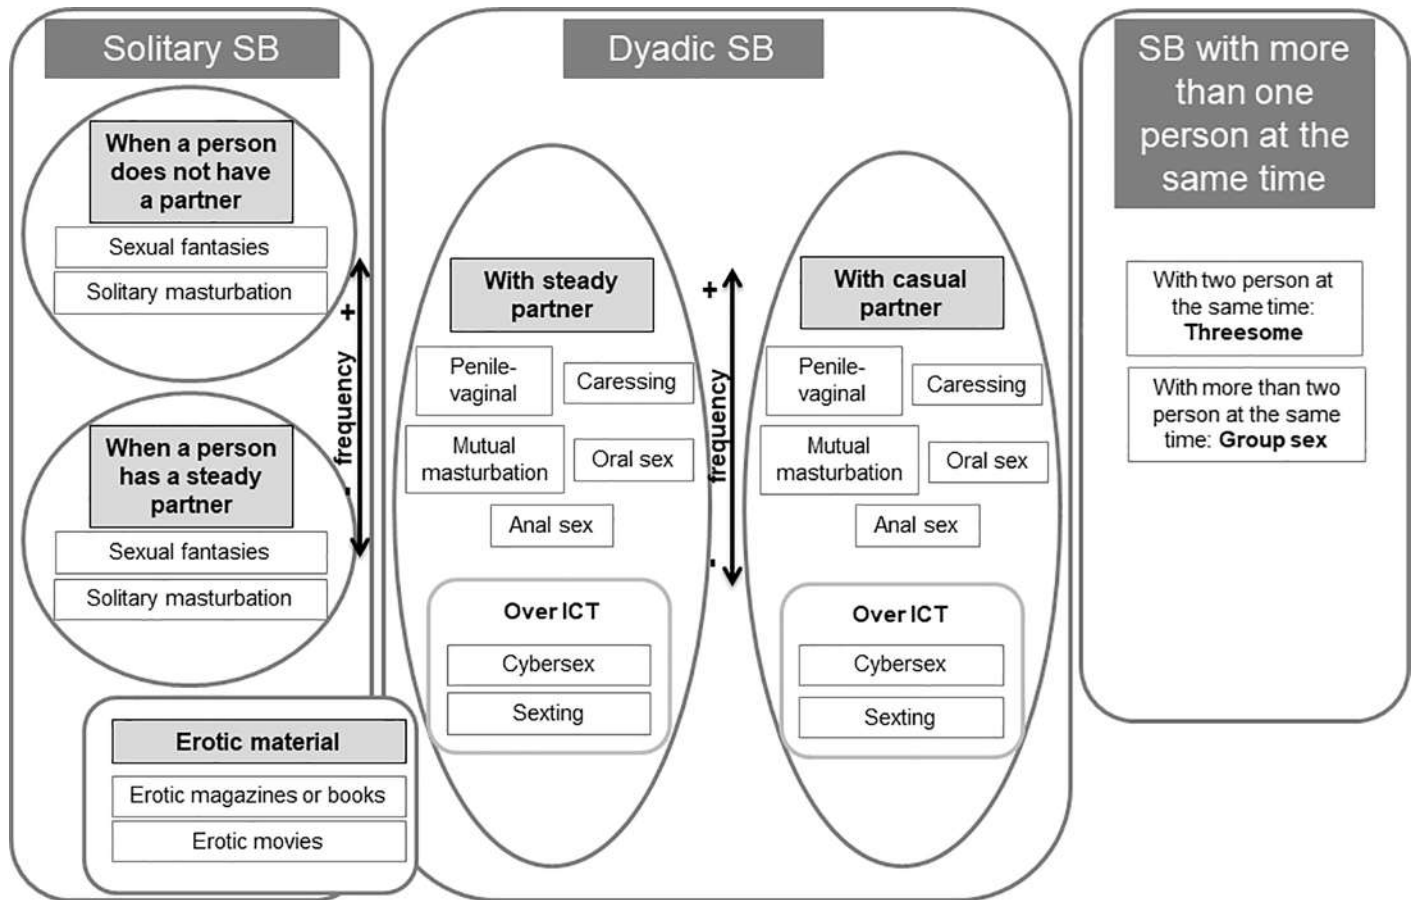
Solitary SB

When a person does not have a partner

Sexual fantasies

Solitary masturbation

+

frequency

-

When a person has a steady partner

Sexual fantasies

Solitary masturbation

Erotic material

Erotic magazines or books

Erotic movies

Dyadic SB

With steady partner

Penile-vaginal

Caressing

Mutual masturbation

Oral sex

Anal sex

Over ICT

Cybersex

Sexting

+

frequency

-

With casual partner

Penile-vaginal

Caressing

Mutual masturbation

Oral sex

Anal sex

Over ICT

Cybersex

Sexting

SB with more than one person at the same time

With two person at the same time: **Threesome**

With more than two person at the same time: **Group sex**